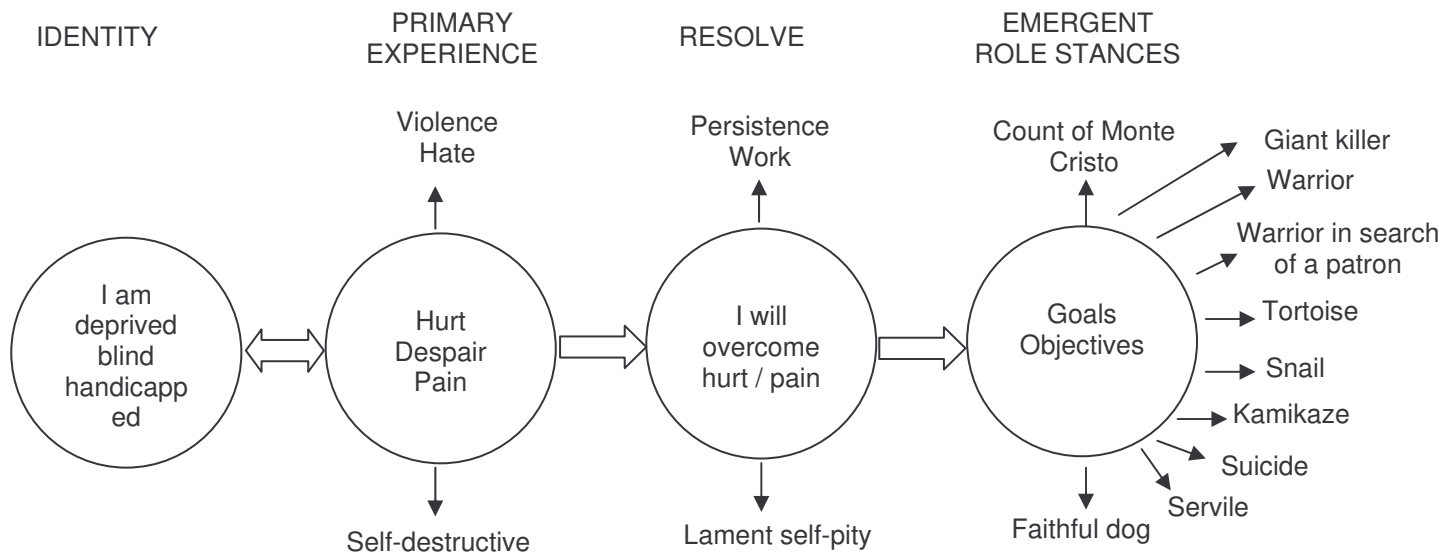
IDENTITY

PRIMARY EXPERIENCE

RESOLVE

EMERGENT ROLE STANCES

I am deprived blind handicapped

Violence
Hate

Hurt
Despair
Pain

Self-destructive

Persistence
Work

I will overcome hurt / pain

Lament self-pity

Count of Monte Cristo

Giant killer

Warrior

Warrior in search of a patron

Goals
Objectives

Tortoise

Snail

Kamikaze

Suicide

Servile

Faithful dog